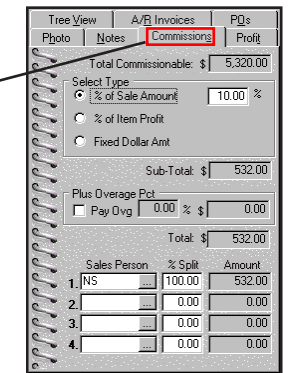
Tree View | A/R Invoices | POs
Photo | Notes | Commissions | Profit

Total Commissionable: $ 5,320.00

Select Type
% of Sale Amount 10.00 %
% of Item Profit
Fixed Dollar Amt

Sub-Total: $ 532.00

Plus Overage Pct
Pay Ovg 0.00 % $ 0.00

Total: $ 532.00

| | Sales Person | % Split | Amount |
|---|---|---|---|
| 1. | NS ... | 100.00 | 532.00 |
| 2. | ... | 0.00 | 0.00 |
| 3. | ... | 0.00 | 0.00 |
| 4. | ... | 0.00 | 0.00 |